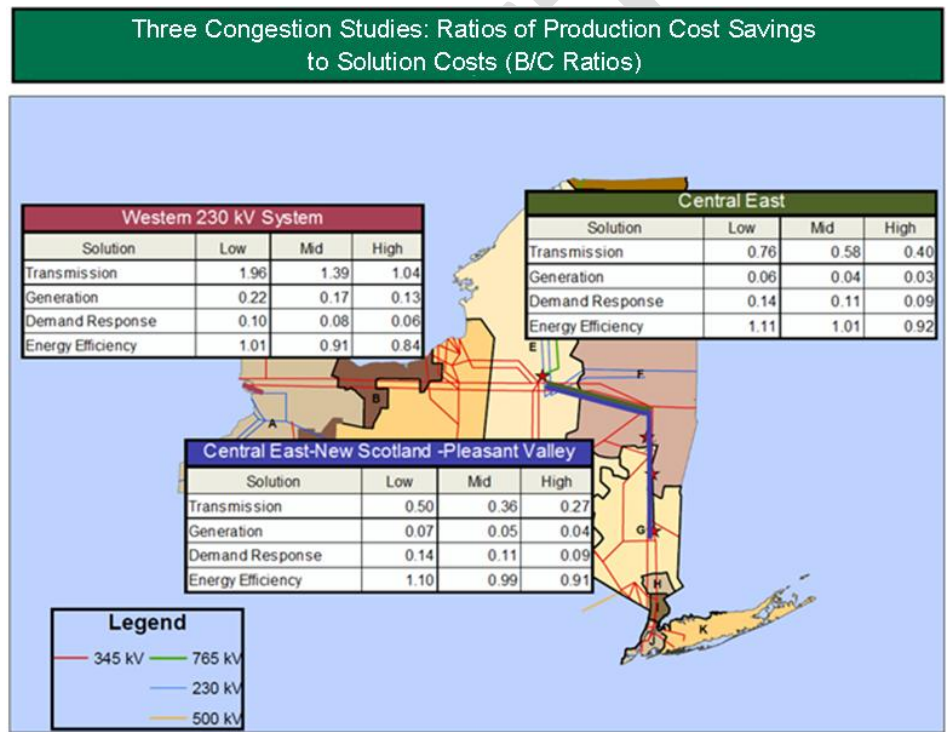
Three Congestion Studies: Ratios of Production Cost Savings to Solution Costs (B/C Ratios)

Western 230 kV System

| Solution | Low | Mid | High |
|---|---|---|---|
| Transmission | 1.96 | 1.39 | 1.04 |
| Generation | 0.22 | 0.17 | 0.13 |
| Demand Response | 0.10 | 0.08 | 0.06 |
| Energy Efficiency | 1.01 | 0.91 | 0.84 |

Central East

| Solution | Low | Mid | High |
|---|---|---|---|
| Transmission | 0.76 | 0.58 | 0.40 |
| Generation | 0.06 | 0.04 | 0.03 |
| Demand Response | 0.14 | 0.11 | 0.09 |
| Energy Efficiency | 1.11 | 1.01 | 0.92 |

Central East-New Scotland -Pleasant Valley

| Solution | Low | Mid | High |
|---|---|---|---|
| Transmission | 0.50 | 0.36 | 0.27 |
| Generation | 0.07 | 0.05 | 0.04 |
| Demand Response | 0.14 | 0.11 | 0.09 |
| Energy Efficiency | 1.10 | 0.99 | 0.91 |

A B E F G H K

Legend
345 kV
765 kV
230 kV
500 kV